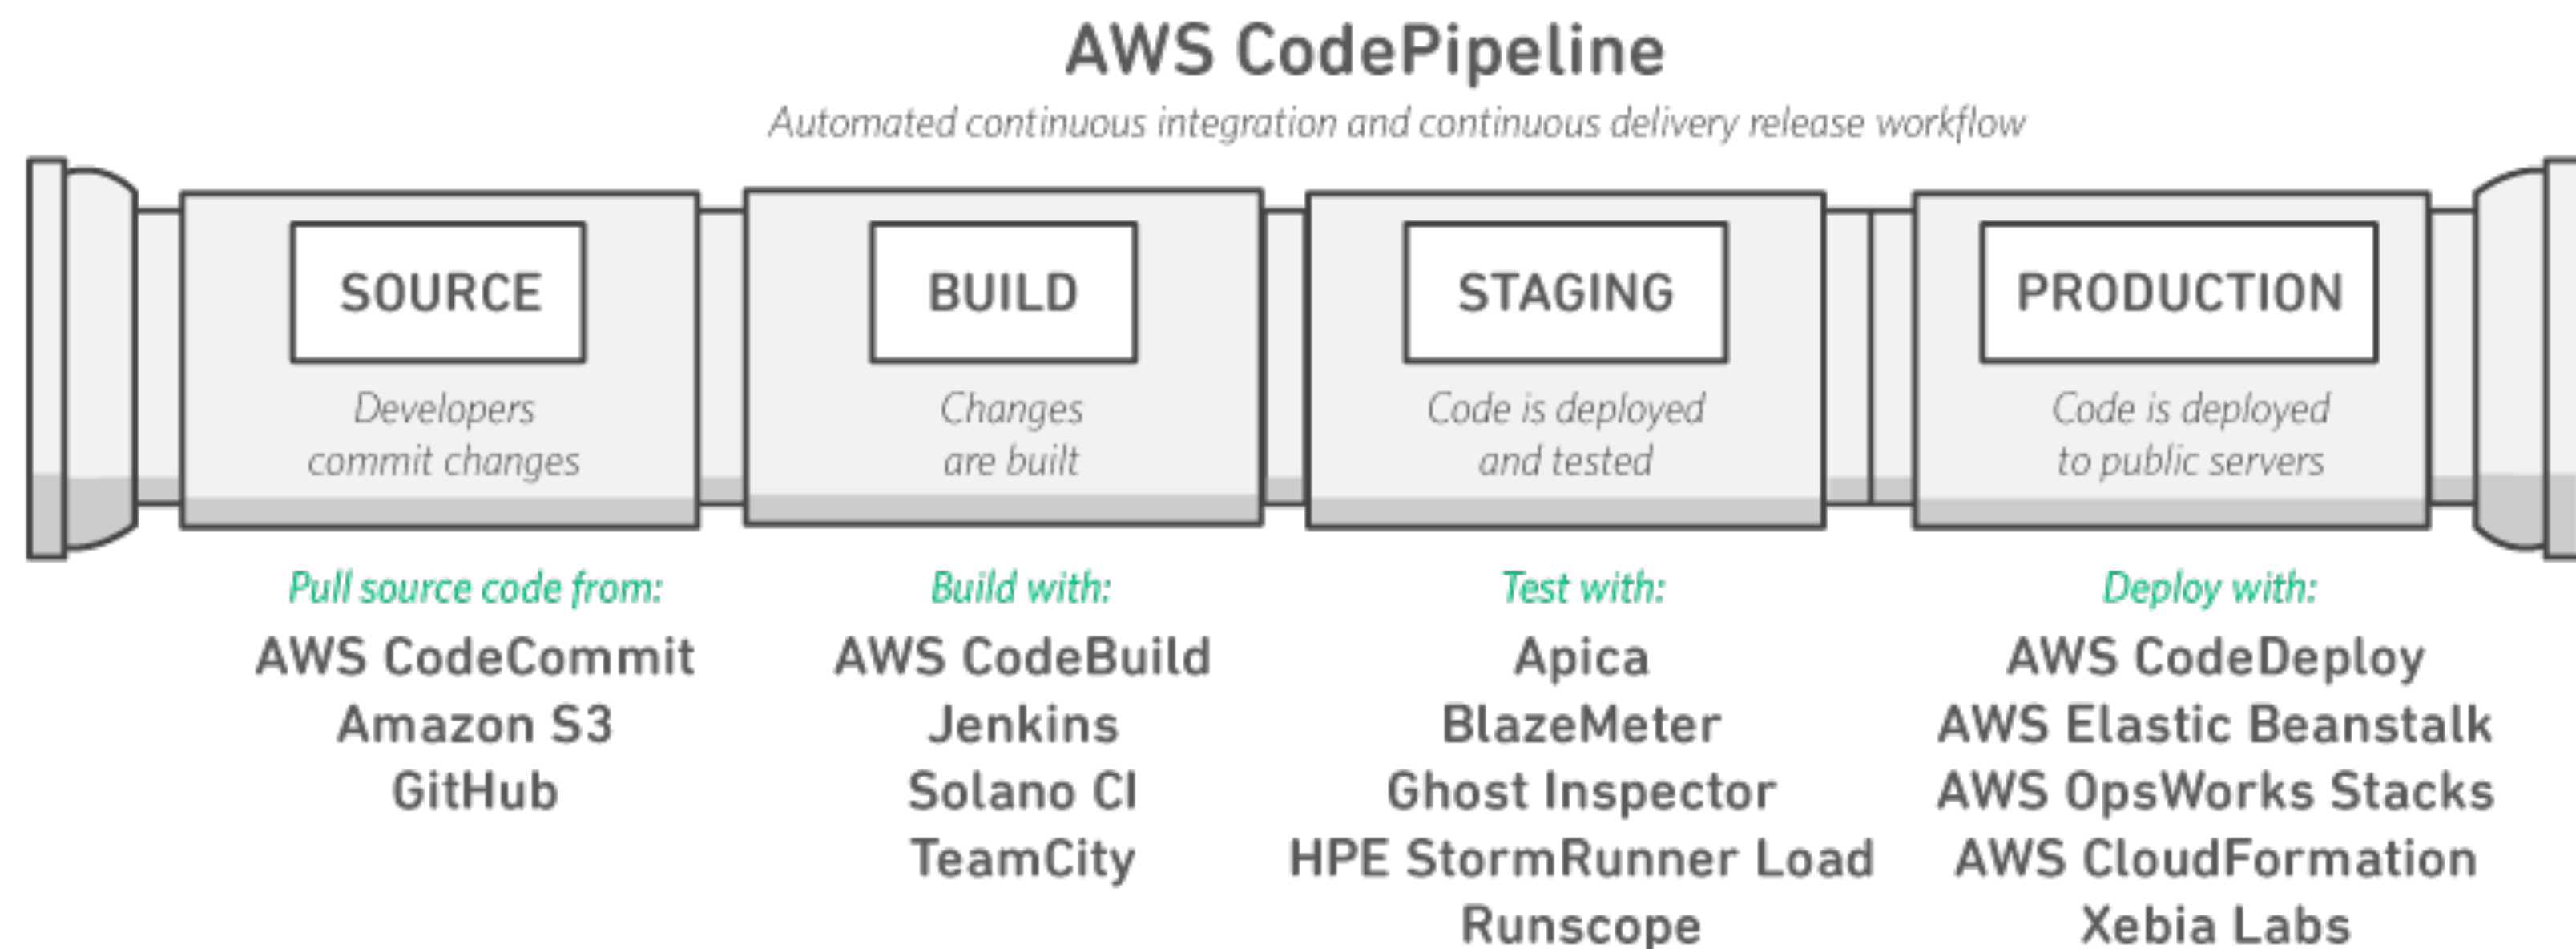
AWS CodePipeline

Automated continuous integration and continuous delivery release workflow

SOURCE

Developers commit changes

BUILD

Changes are built

STAGING

Code is deployed and tested

PRODUCTION

Code is deployed to public servers

Pull source code from:

AWS CodeCommit
Amazon S3
GitHub

Build with:

AWS CodeBuild
Jenkins
Solano CI
TeamCity

Test with:

Apica
BlazeMeter
Ghost Inspector
HPE StormRunner Load
Runscope

Deploy with:

AWS CodeDeploy
AWS Elastic Beanstalk
AWS OpsWorks Stacks
AWS CloudFormation
Xebia Labs